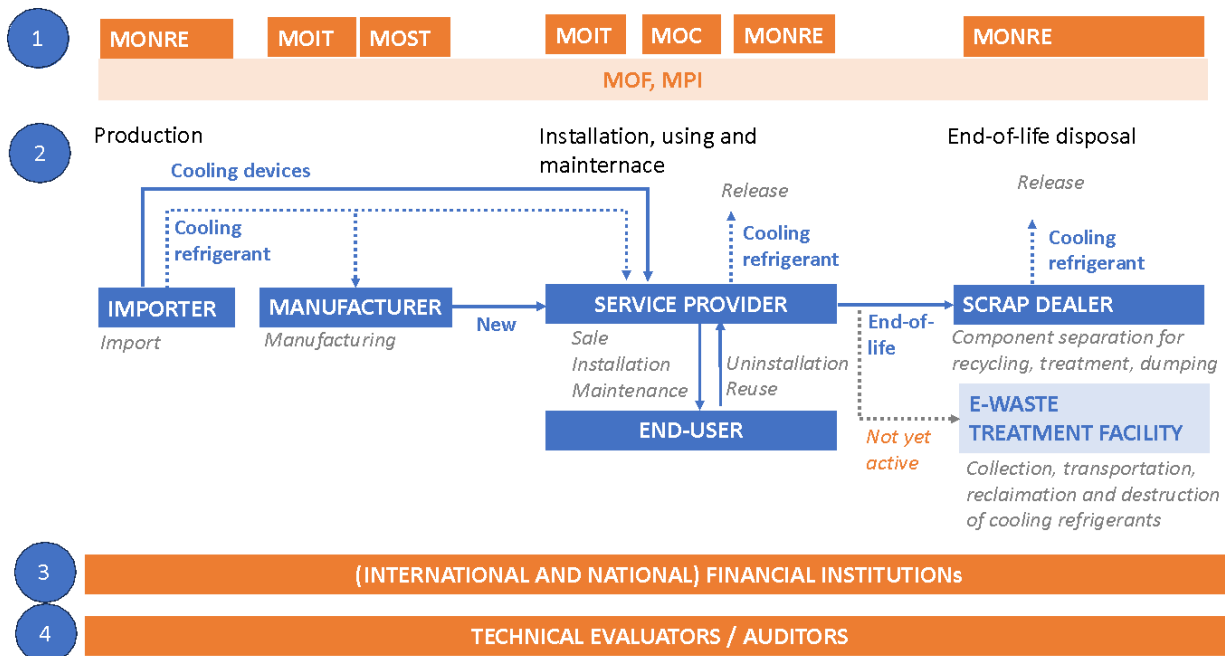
1

MONRE MOIT MOST MOIT MOC MONRE MONRE

MOF, MPI

2

Production

Installation, using and maintenace

End-of-life disposal

Cooling devices

Cooling refrigerant

Release

Cooling refrigerant

Release

Cooling refrigerant

IMPORTER
Import

MANUFACTURER
Manufacturing

New

SERVICE PROVIDER
Sale
Installation
Maintenance

Uninstallation
Reuse

END-USER

End-of-life

SCRAP DEALER
Component separation for recycling, treatment, dumping

Not yet active

E-WASTE TREATMENT FACILITY
Collection, transportation, reclaimation and destruction of cooling refrigerants

3

(INTERNATIONAL AND NATIONAL) FINANCIAL INSTITUTIONs

4

TECHNICAL EVALUATORS / AUDITORS